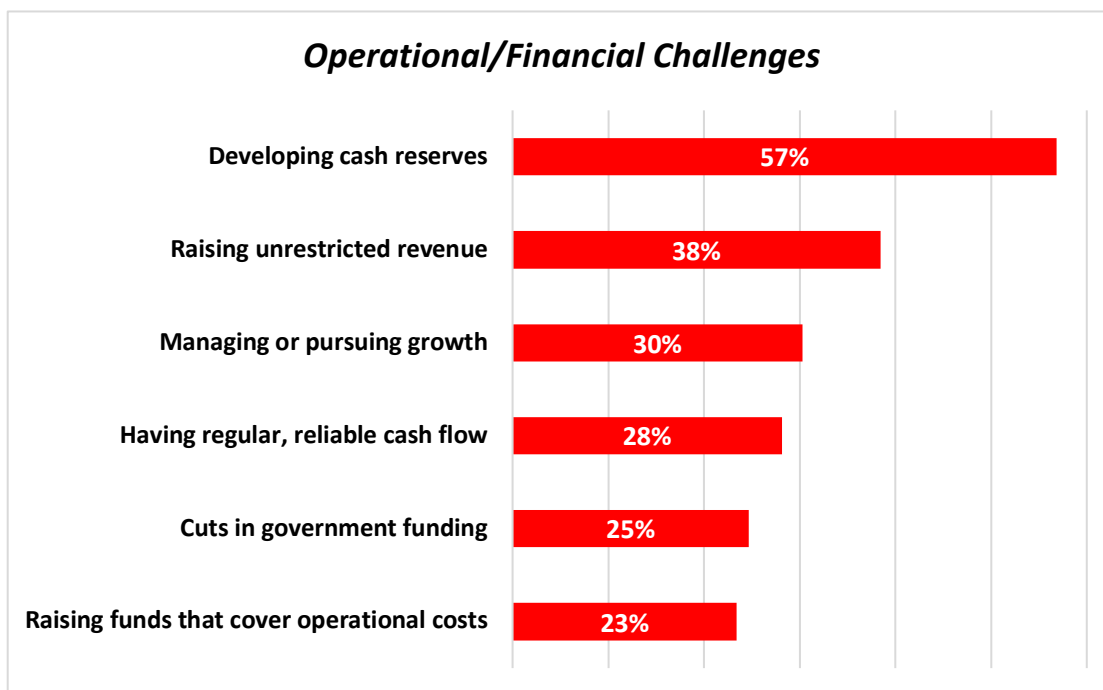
Operational/Financial Challenges

| | |
|---|---|
| Developing cash reserves | 57% |
| Raising unrestricted revenue | 38% |
| Managing or pursuing growth | 30% |
| Having regular, reliable cash flow | 28% |
| Cuts in government funding | 25% |
| Raising funds that cover operational costs | 23% |